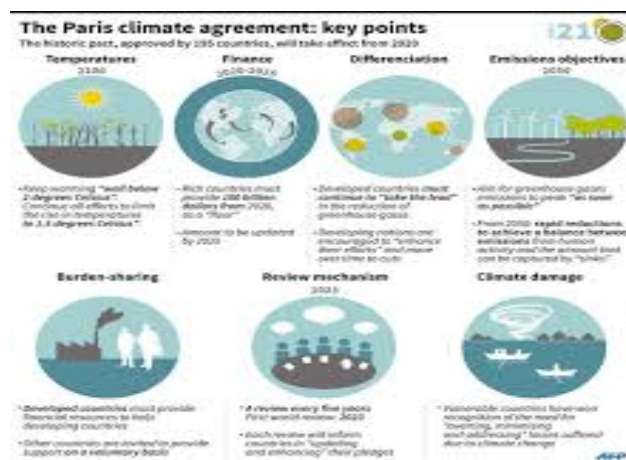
The Paris climate agreement: key points

The historic pact, approved by 195 countries, will take effect from 2020

21

Temperatures
2100

Finance
2020-2025

Differenciation

Emissions objectives
2050

• Keep warming "well below 2 degrees Celsius". Continue all efforts to limit the rise in temperatures to 1.5 degrees Celsius"

• Rich countries must provide 100 billion dollars from 2020, as a "floor"

• Amount to be updated by 2025

• Developed countries must continue to "take the lead" in the reduction of greenhouse gases

• Developing nations are encouraged to "enhance their efforts" and move over time to cuts

• Aim for greenhouse gases emissions to peak "as soon as possible"

• From 2050: rapid reductions to achieve a balance between emissions from human activity and the amount that can be captured by "sinks"

Burden-sharing

Review mechanism
2023

Climate damage

• Developed countries must provide financial resources to help developing countries

• Other countries are invited to provide support on a voluntary basis

• A review every five years. First world review: 2023

• Each review will inform countries in "updating and enhancing" their pledges

• Vulnerable countries have won recognition of the need for "averting, minimising and addressing" losses suffered due to climate change

AFP